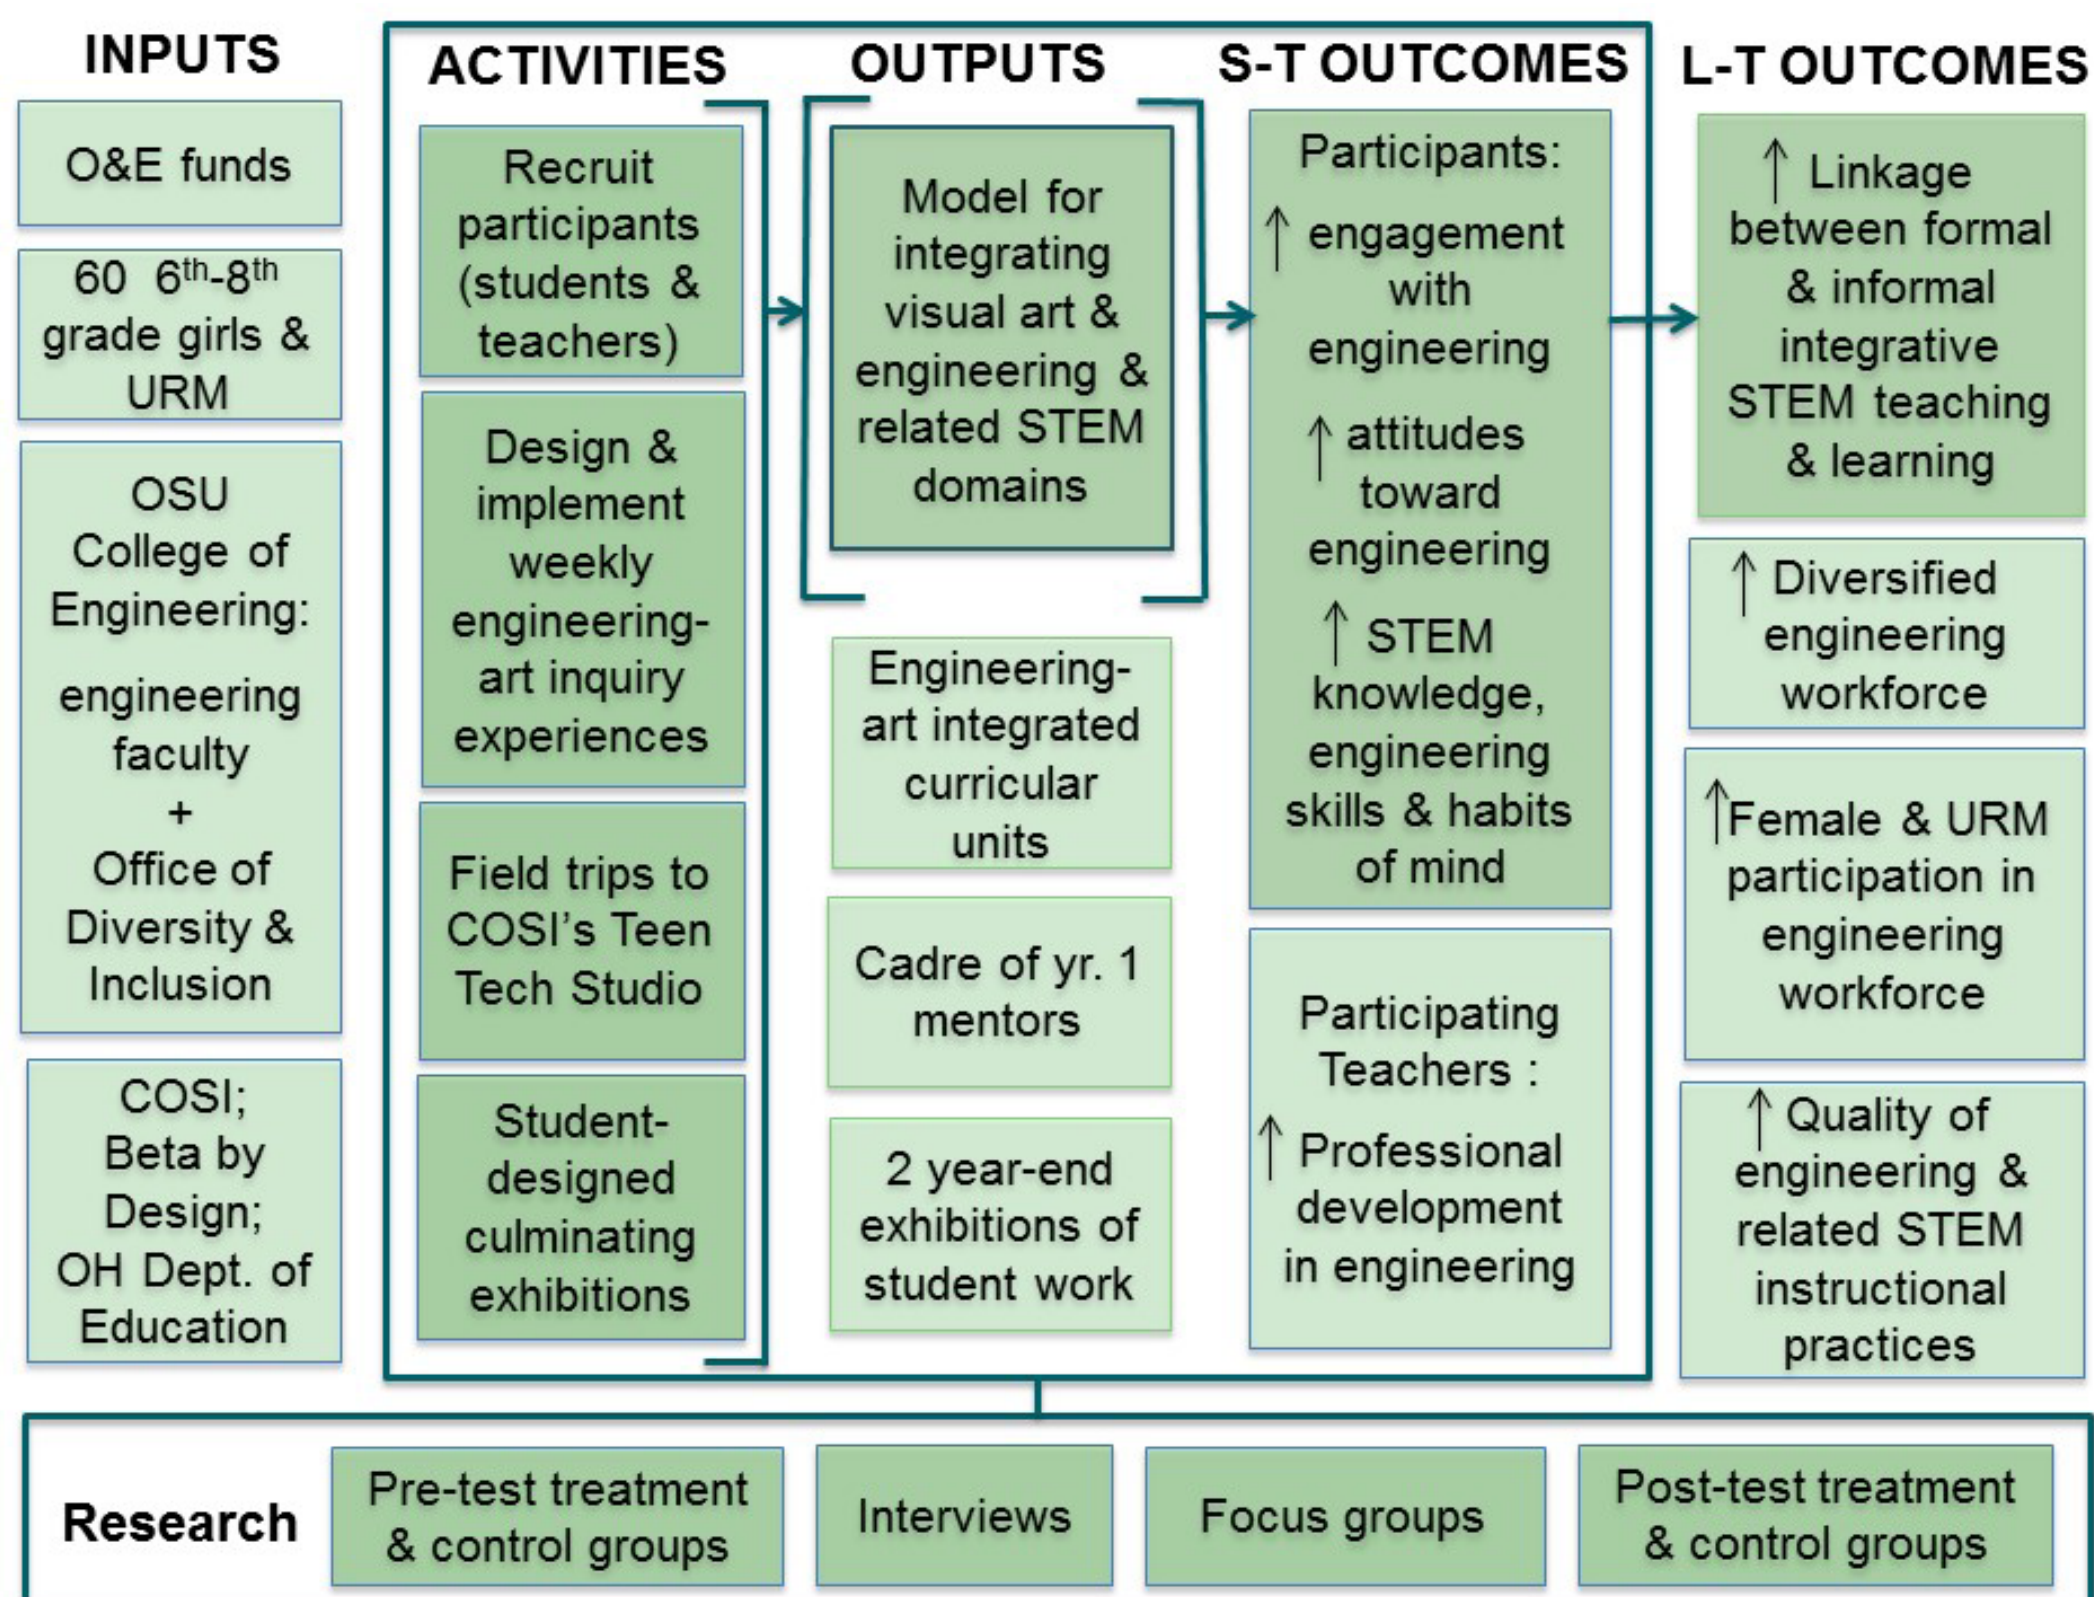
INPUTS

O&E funds

60 $6^{th}$-$8^{th}$ grade girls & URM

OSU College of Engineering: engineering faculty + Office of Diversity & Inclusion

COSI; Beta by Design; OH Dept. of Education

ACTIVITIES

Recruit participants (students & teachers)

Design & implement weekly engineering-art inquiry experiences

Field trips to COSI's Teen Tech Studio

Student-designed culminating exhibitions

OUTPUTS

Model for integrating visual art & engineering & related STEM domains

Engineering-art integrated curricular units

Cadre of yr. 1 mentors

2 year-end exhibitions of student work

S-T OUTCOMES

Participants:

↑ engagement with engineering

↑ attitudes toward engineering

↑ STEM knowledge, engineering skills & habits of mind

Participating Teachers :

↑ Professional development in engineering

L-T OUTCOMES

↑ Linkage between formal & informal integrative STEM teaching & learning

↑ Diversified engineering workforce

↑Female & URM participation in engineering workforce

↑ Quality of engineering & related STEM instructional practices

Research

Pre-test treatment & control groups

Interviews

Focus groups

Post-test treatment & control groups